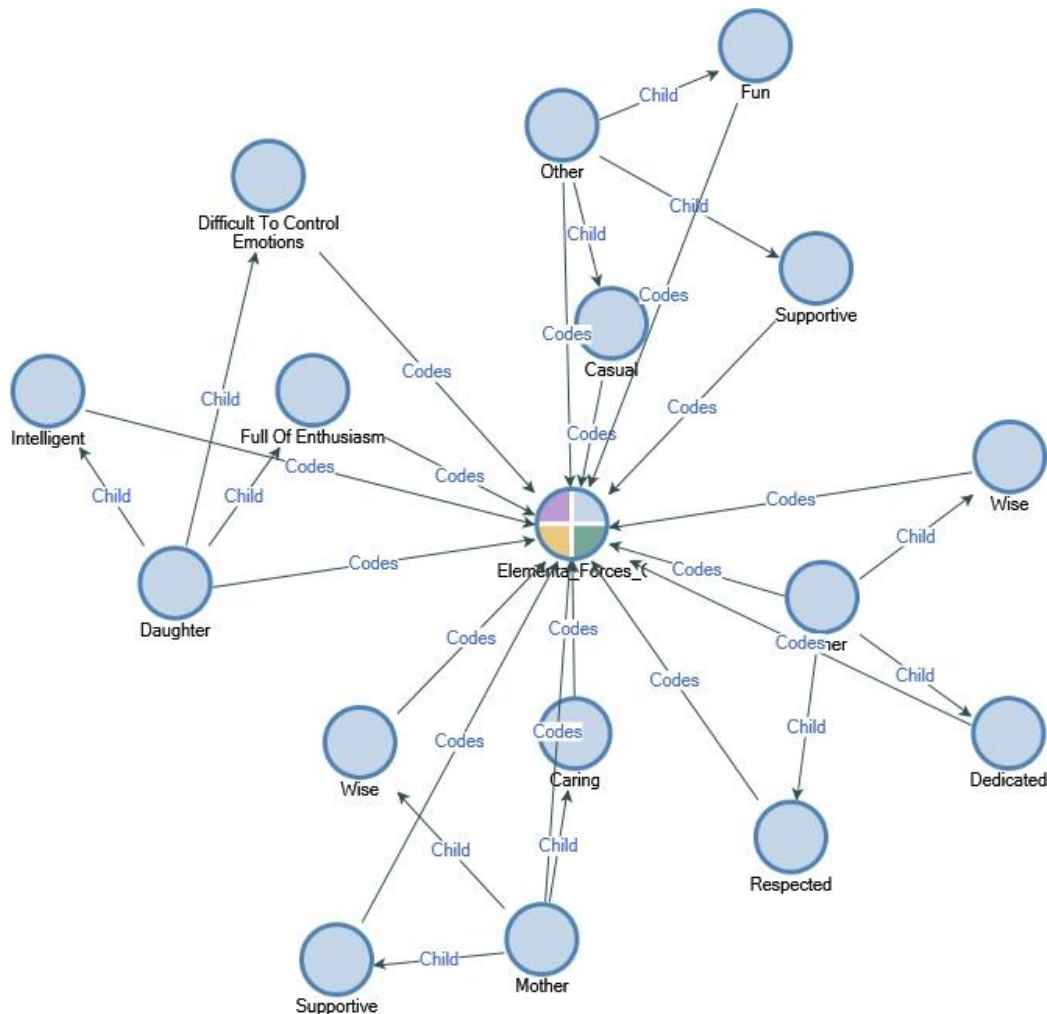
Fun
Child
Other
Child
Difficult To Control Emotions
Child
Supportive
Codes
Codes
Casual
Codes
Intelligent
Child
Full Of Enthusiasm
Codes
Codes
Codes
Codes
Wise
Child
Child
Codes
Child
Codes
Elementa_Forces_(
Codes
Daughter
Codes
Codes
Codes
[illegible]er
Child
Codes
Child
Codes
Codes
Dedicated
Wise
Caring
Child
Child
Respected
Child
Supportive
Child
Mother